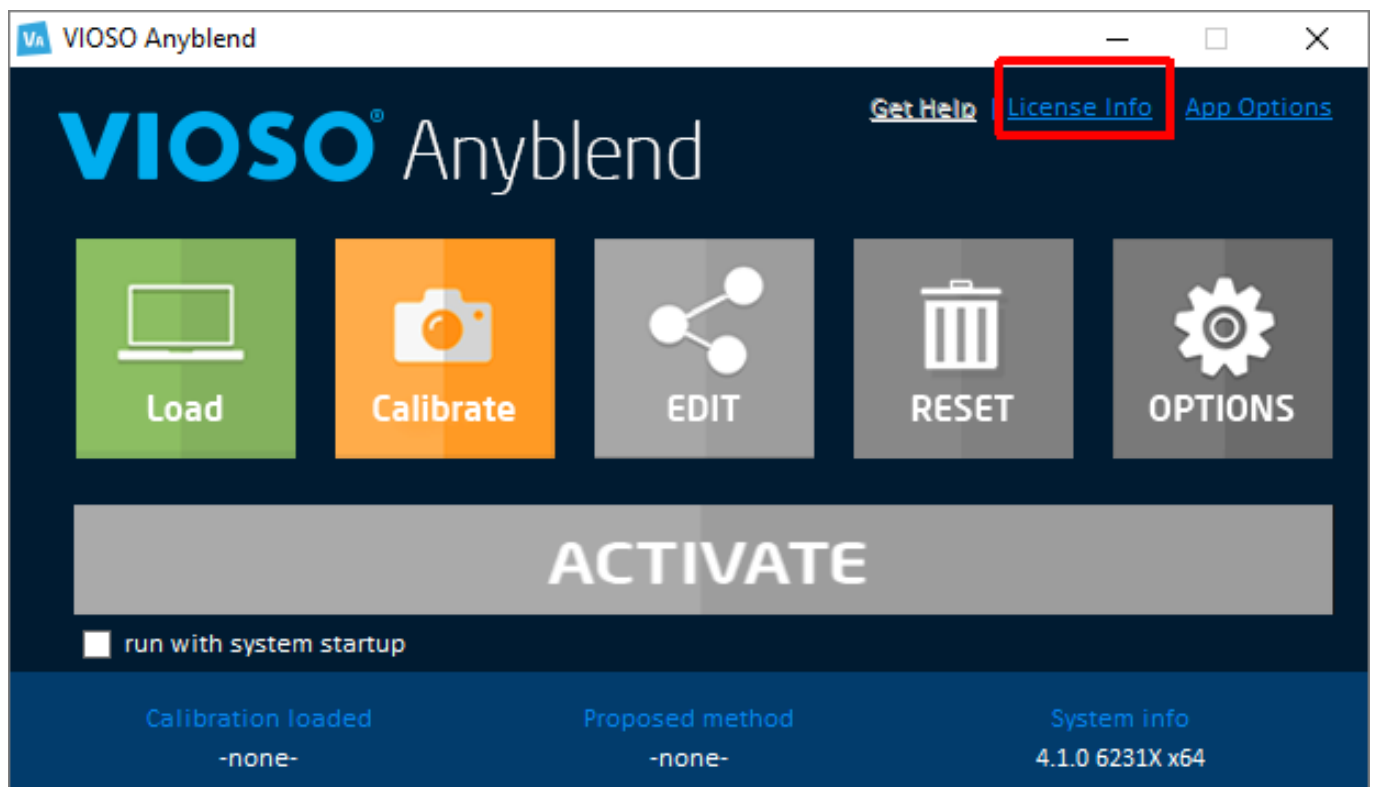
VA VIOSO Anyblend

Get Help | License Info App Options

VIOSO® Anyblend

Load

Calibrate

EDIT

RESET

OPTIONS

ACTIVATE

run with system startup

Calibration loaded
-none-

Proposed method
-none-

System info
4.1.0 6231X x64